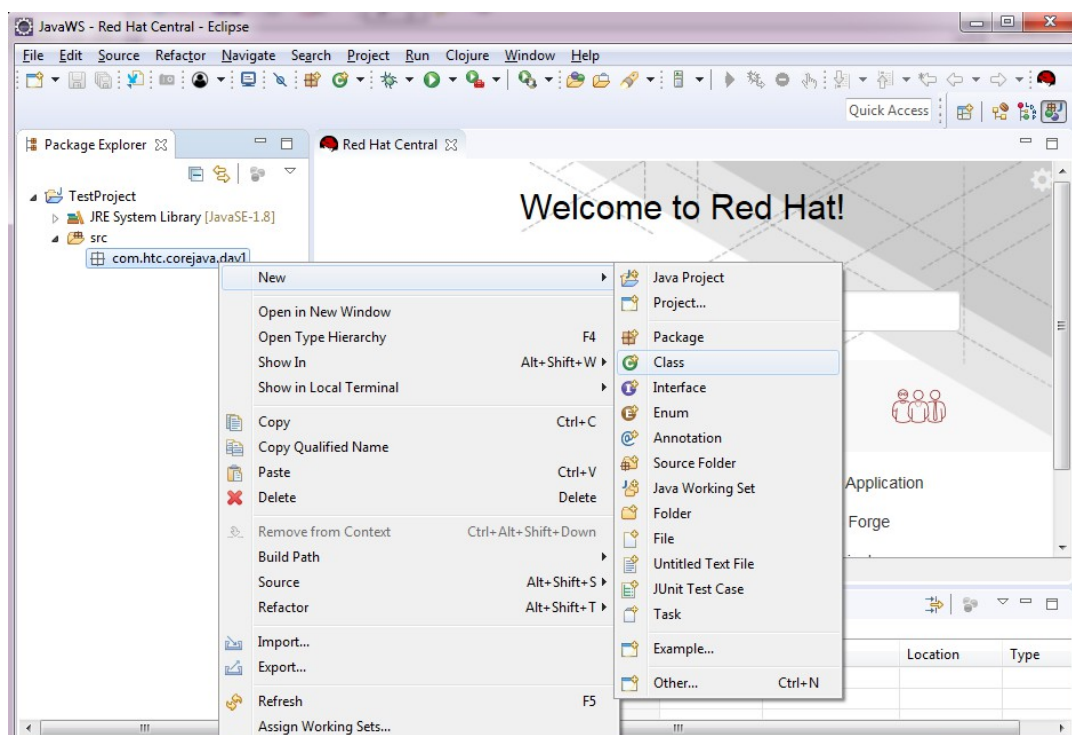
JavaWS - Red Hat Central - Eclipse

File Edit Source Refactor Navigate Search Project Run Clojure Window Help

Quick Access

Package Explorer

TestProject
JRE System Library [JavaSE-1.8]
src
com.htc.corejava.day1

Red Hat Central

Welcome to Red Hat!

New
Open in New Window
Open Type Hierarchy F4
Show In Alt+Shift+W
Show in Local Terminal
Copy Ctrl+C
Copy Qualified Name
Paste Ctrl+V
Delete Delete
Remove from Context Ctrl+Alt+Shift+Down
Build Path
Source Alt+Shift+S
Refactor Alt+Shift+T
Import...
Export...
Refresh F5
Assign Working Sets...

Java Project
Project...
Package
Class
Interface
Enum
Annotation
Source Folder
Java Working Set
Folder
File
Untitled Text File
JUnit Test Case
Task
Example...
Other... Ctrl+N

Application
Forge

Location
Type